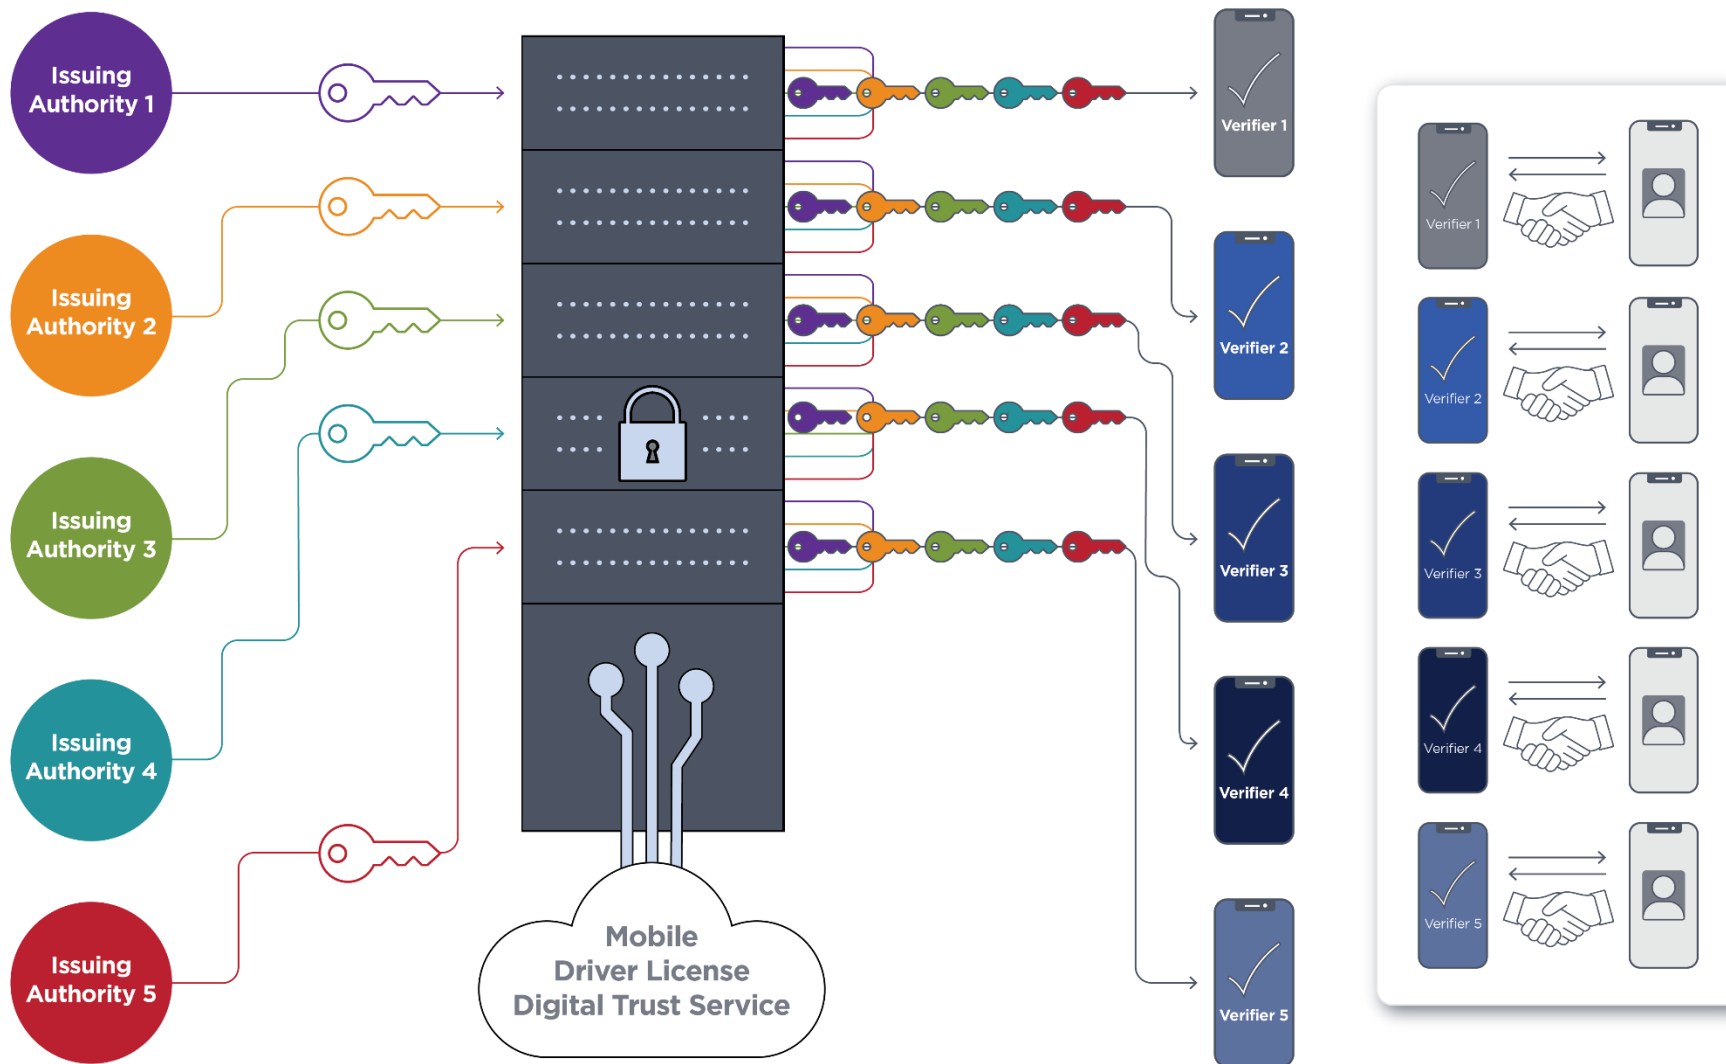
Issuing Authority 1

Issuing Authority 2

Issuing Authority 3

Issuing Authority 4

Issuing Authority 5

Mobile Driver License Digital Trust Service

Verifier 1

Verifier 2

Verifier 3

Verifier 4

Verifier 5

Verifier 1

Verifier 2

Verifier 3

Verifier 4

Verifier 5